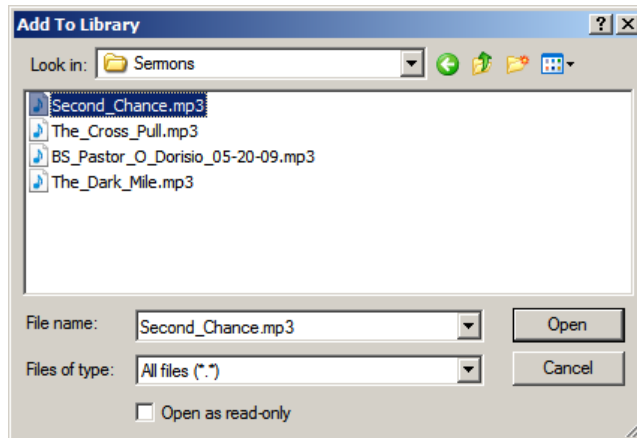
Add To Library
?
X
Look in: Sermons
Second_Chance.mp3
The_Cross_Pull.mp3
BS_Pastor_O_Dorisio_05-20-09.mp3
The_Dark_Mile.mp3
File name: Second_Chance.mp3
Open
Files of type: All files (*.*)
Cancel
Open as read-only